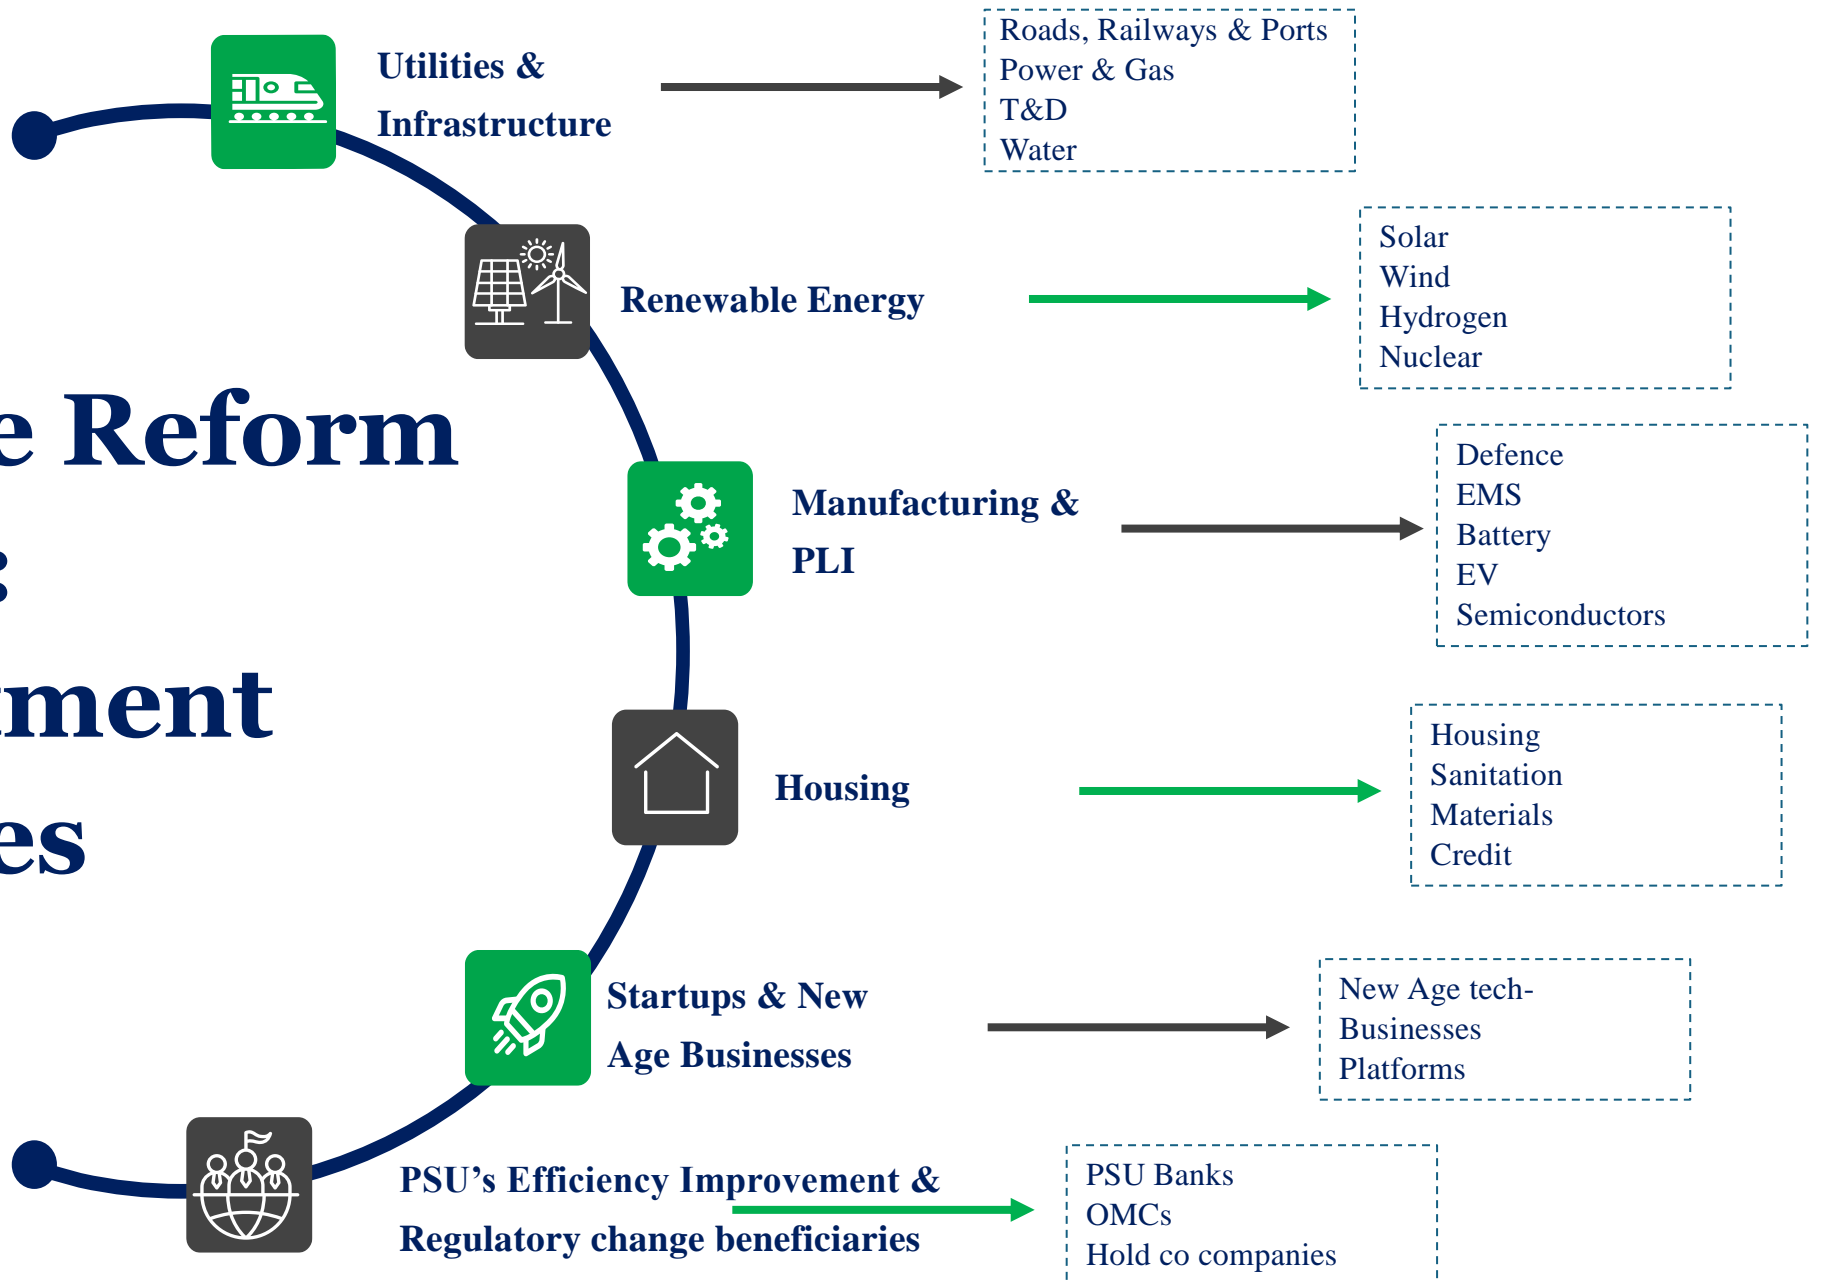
e Reform
:
ment
es

Utilities & Infrastructure

Roads, Railways & Ports
Power & Gas
T&D
Water

Renewable Energy

Solar
Wind
Hydrogen
Nuclear

Manufacturing & PLI

Defence
EMS
Battery
EV
Semiconductors

Housing

Housing
Sanitation
Materials
Credit

Startups & New Age Businesses

New Age tech-
Businesses
Platforms

PSU's Efficiency Improvement & Regulatory change beneficiaries

PSU Banks
OMCs
Hold co companies